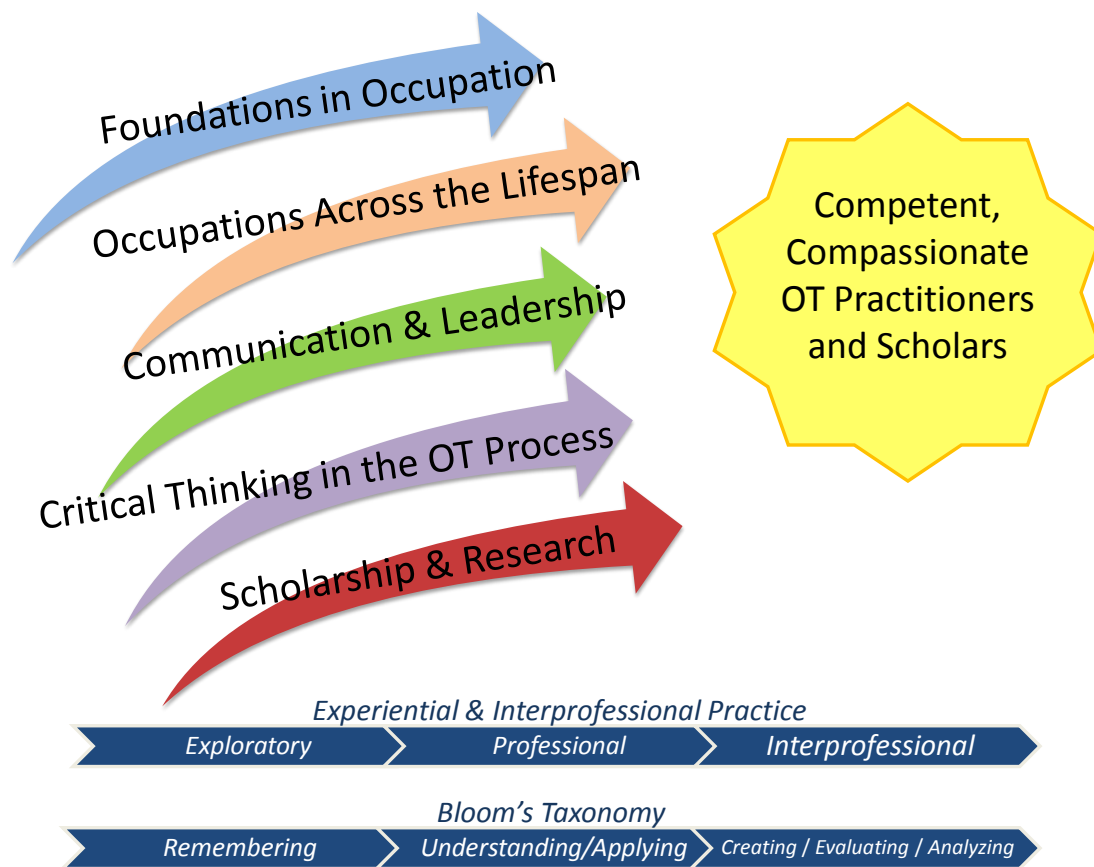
Foundations in Occupation

Occupations Across the Lifespan

Communication & Leadership

Critical Thinking in the OT Process

Scholarship & Research

Competent, Compassionate OT Practitioners and Scholars

Experiential & Interprofessional Practice

Exploratory
Professional
Interprofessional

Bloom’s Taxonomy

Remembering
Understanding/Applying
Creating / Evaluating / Analyzing